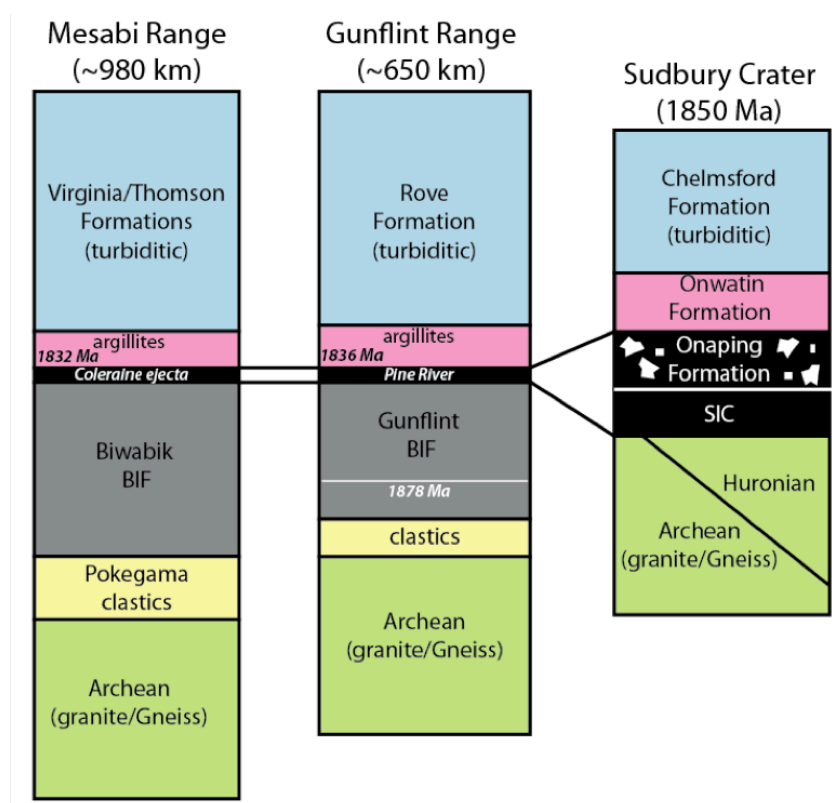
Mesabi Range
(~980 km)

Virginia/Thomson Formations (turbiditic)

argillites
1832 Ma
Coleraine ejecta

Biwabik BIF

Pokegama clastics

Archean (granite/Gneiss)

Gunflint Range
(~650 km)

Rove Formation (turbiditic)

argillites
1836 Ma
Pine River

Gunflint BIF

1878 Ma

clastics

Archean (granite/Gneiss)

Sudbury Crater
(1850 Ma)

Chelmsford Formation (turbiditic)

Onwatin Formation

Onaping Formation

SIC

Huronian

Archean (granite/Gneiss)